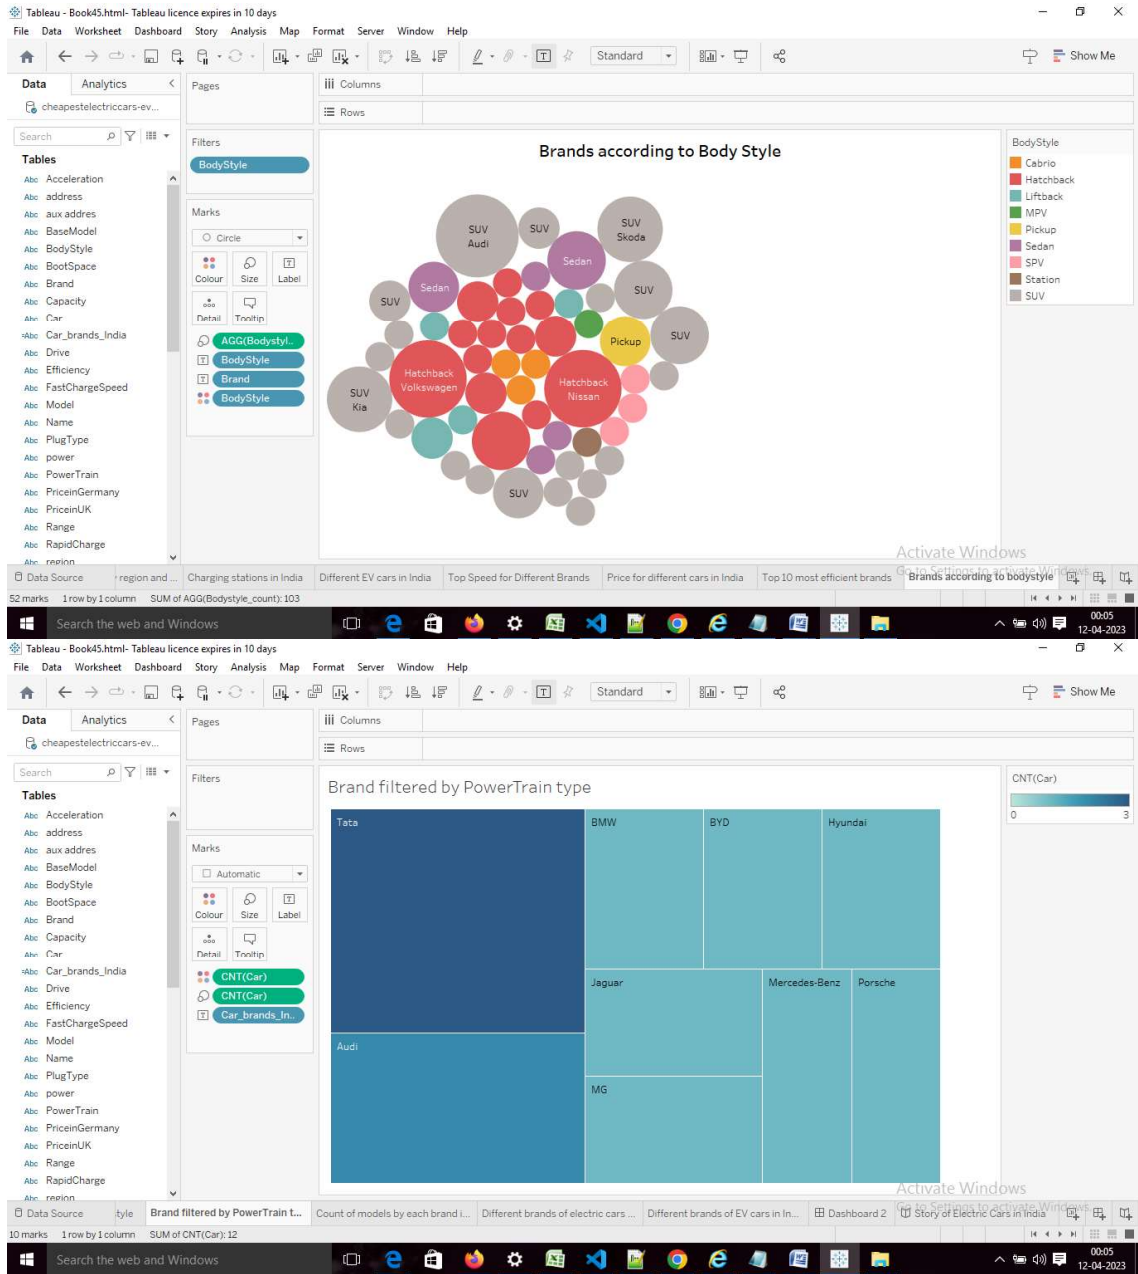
Tableau - Book45.html- Tableau licence expires in 10 days
File Data Worksheet Dashboard Story Analysis Map Format Server Window Help
Standard
Show Me

Data Analytics
cheapestelectriccars-ev...
Search
Tables
Abc Acceleration
Abc address
Abc aux addres
Abc BaseModel
Abc BodyStyle
Abc BootSpace
Abc Brand
Abc Capacity
Abc Car
Abc Car_brands_India
Abc Drive
Abc Efficiency
Abc FastChargeSpeed
Abc Model
Abc Name
Abc PlugType
Abc power
Abc PowerTrain
Abc PriceinGermany
Abc PriceinUK
Abc Range
Abc RapidCharge
Abc region

Pages
Filters
BodyStyle
Marks
Circle
Colour Size Label
Detail Tooltip
AGG(Bodystyl..
BodyStyle
Brand
BodyStyle

Columns
Rows

Brands according to Body Style

SUV Audi
SUV
SUV Skoda
Sedan
Sedan
SUV
SUV
Pickup
SUV
Hatchback Volkswagen
Hatchback Nissan
SUV Kia
SUV

BodyStyle
Cabrio
Hatchback
Liftback
MPV
Pickup
Sedan
SPV
Station
SUV

Activate Windows
Go to Settings to activate Windows.

Data Source | region and ... | Charging stations in India | Different EV cars in India | Top Speed for Different Brands | Price for different cars in India | Top 10 most efficient brands | Brands according to bodystyle
52 marks 1 row by 1 column SUM of AGG(Bodystyle_count): 103
Search the web and Windows
00:05
12-04-2023

Tableau - Book45.html- Tableau licence expires in 10 days
File Data Worksheet Dashboard Story Analysis Map Format Server Window Help
Standard
Show Me

Data Analytics
cheapestelectriccars-ev...
Search
Tables
Abc Acceleration
Abc address
Abc aux addres
Abc BaseModel
Abc BodyStyle
Abc BootSpace
Abc Brand
Abc Capacity
Abc Car
Abc Car_brands_India
Abc Drive
Abc Efficiency
Abc FastChargeSpeed
Abc Model
Abc Name
Abc PlugType
Abc power
Abc PowerTrain
Abc PriceinGermany
Abc PriceinUK
Abc Range
Abc RapidCharge
Abc region

Pages
Filters
Marks
Automatic
Colour Size Label
Detail Tooltip
CNT(Car)
CNT(Car)
Car_brands_In..

Columns
Rows

Brand filtered by PowerTrain type

Tata
BMW
BYD
Hyundai
Jaguar
Mercedes-Benz
Porsche
Audi
MG

CNT(Car)
0
3

Activate Windows
Go to Settings to activate Windows.

Data Source | tyle | Brand filtered by PowerTrain t... | Count of models by each brand i... | Different brands of electric cars ... | Different brands of EV cars in In... | Dashboard 2 | Story of Electric Cars in India
10 marks 1 row by 1 column SUM of CNT(Car): 12
Search the web and Windows
00:05
12-04-2023